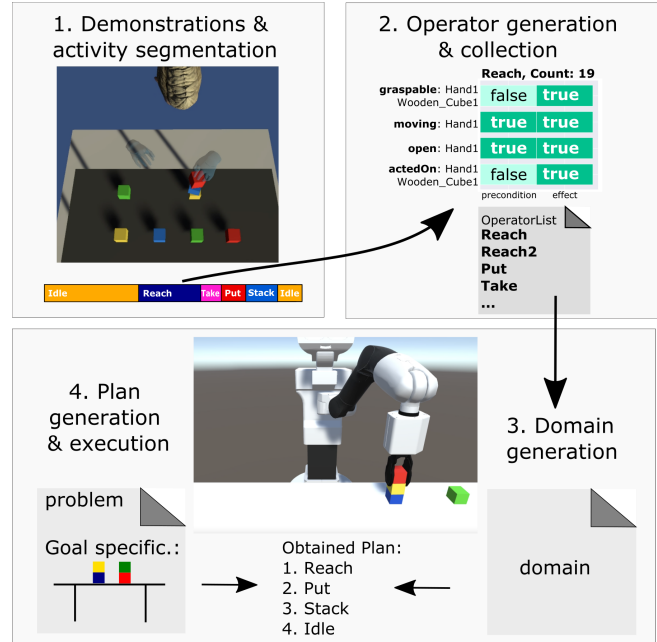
1. Demonstrations & activity segmentation

Idle Reach Take Put Stack Idle

2. Operator generation & collection

Reach, Count: 19

| | precondition | effect |
|---|---|---|
| graspable: Hand1 Wooden_Cube1 | false | true |
| moving: Hand1 | true | true |
| open: Hand1 | true | true |
| actedOn: Hand1 Wooden_Cube1 | false | true |

OperatorList
Reach
Reach2
Put
Take
...

4. Plan generation & execution

3. Domain generation

problem

Goal specific.:

Obtained Plan:
1. Reach
2. Put
3. Stack
4. Idle

domain